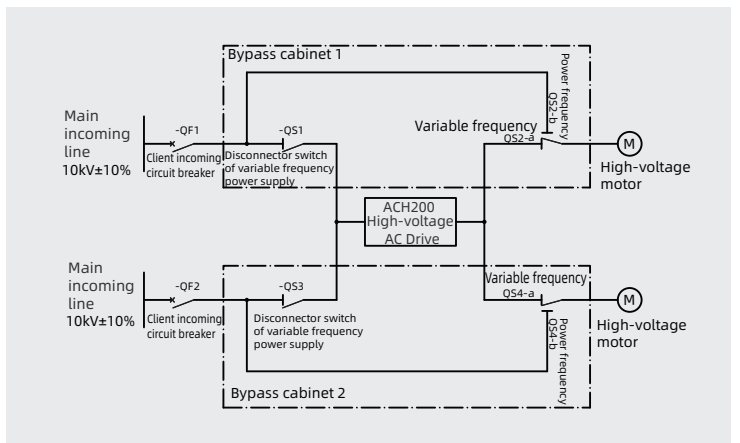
Bypass cabinet 1

Power frequency
QS2-b

Main incoming line
10kV±10%

-QF1

Client incoming circuit breaker

-QS1

Disconnector switch of variable frequency power supply

Variable frequency
QS2-a

M

High-voltage motor

ACH200
High-voltage
AC Drive

Main incoming line
10kV±10%

-QF2

Client incoming circuit breaker

-QS3

Disconnector switch of variable frequency power supply

Variable frequency
QS4-a

M

High-voltage motor

Power frequency
QS4-b

Bypass cabinet 2